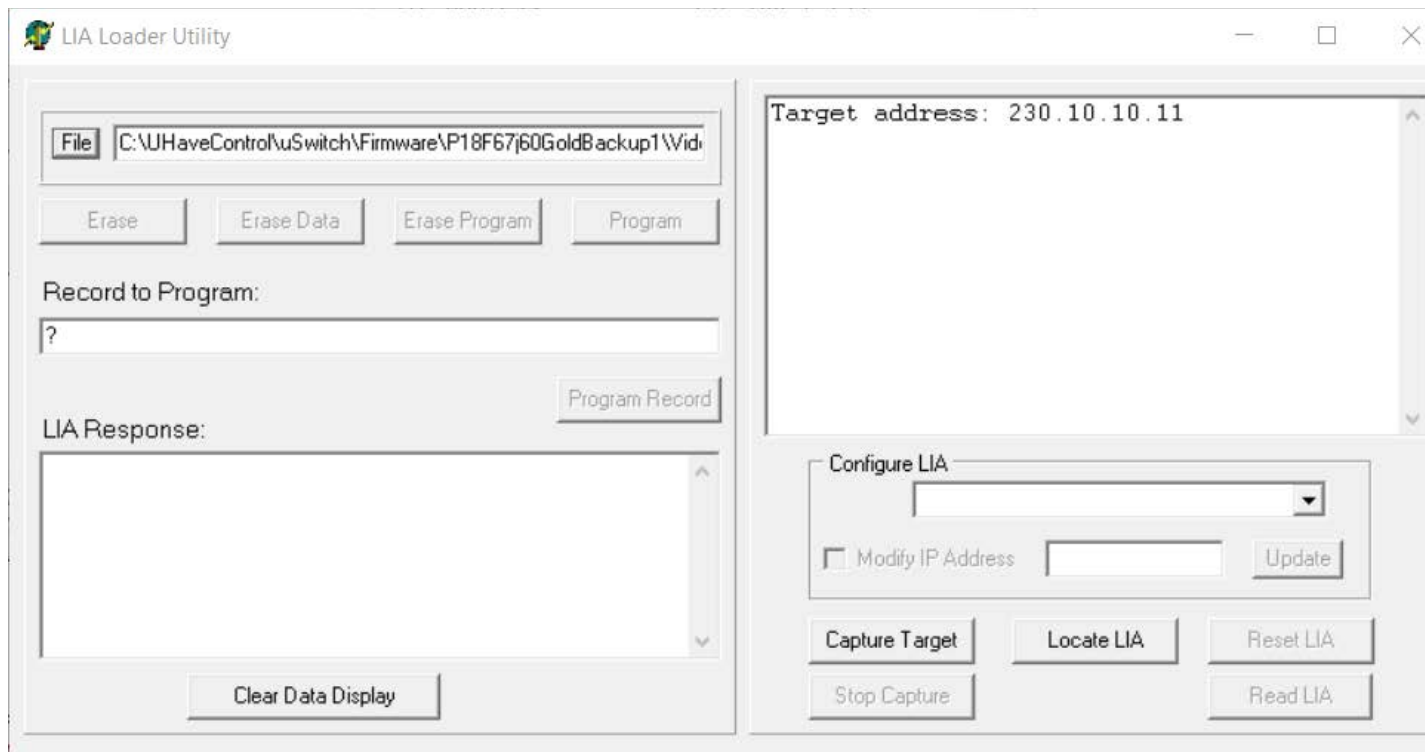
LIA Loader Utility

File C:\UHaveControl\uSwitch\Firmware\P18F67j60GoldBackup1\Vid

Erase Erase Data Erase Program Program

Record to Program:

?

Program Record

LIA Response:

Clear Data Display

Target address: 230.10.10.11

Configure LIA

Modify IP Address

Update

Capture Target Locate LIA Reset LIA

Stop Capture Read LIA